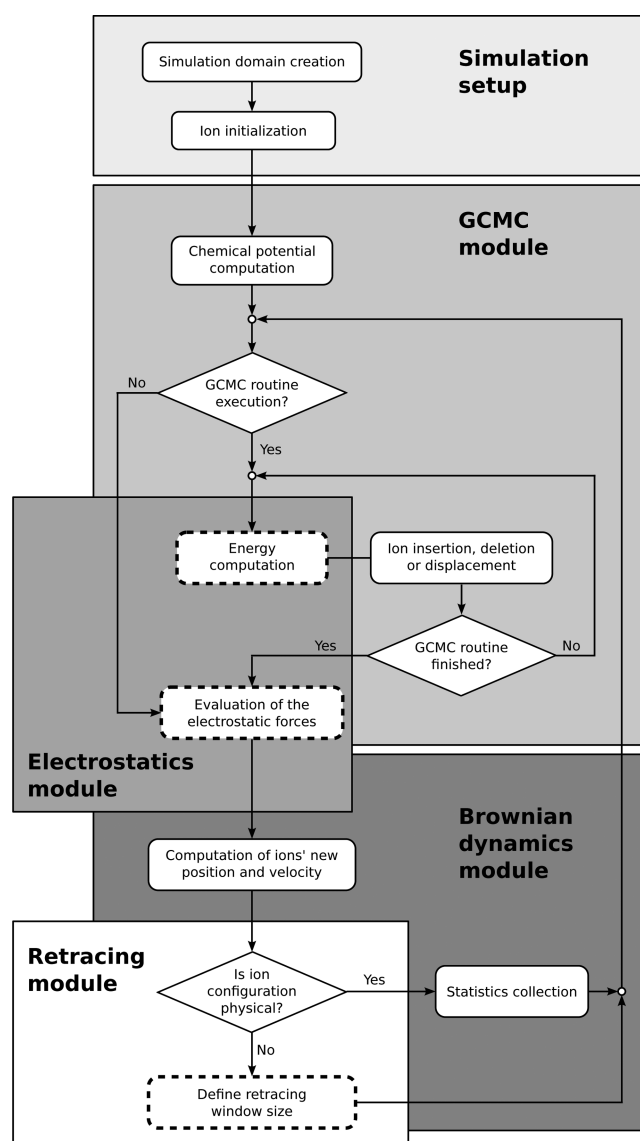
Simulation domain creation

Simulation setup

Ion initialization

GCMC module

Chemical potential computation

No

GCMC routine execution?

Yes

Energy computation

Ion insertion, deletion or displacement

Yes

GCMC routine finished?

No

Evaluation of the electrostatic forces

Electrostatics module

Brownian dynamics module

Computation of ions' new position and velocity

Retracing module

Is ion configuration physical?

Yes

Statistics collection

No

Define retracing window size